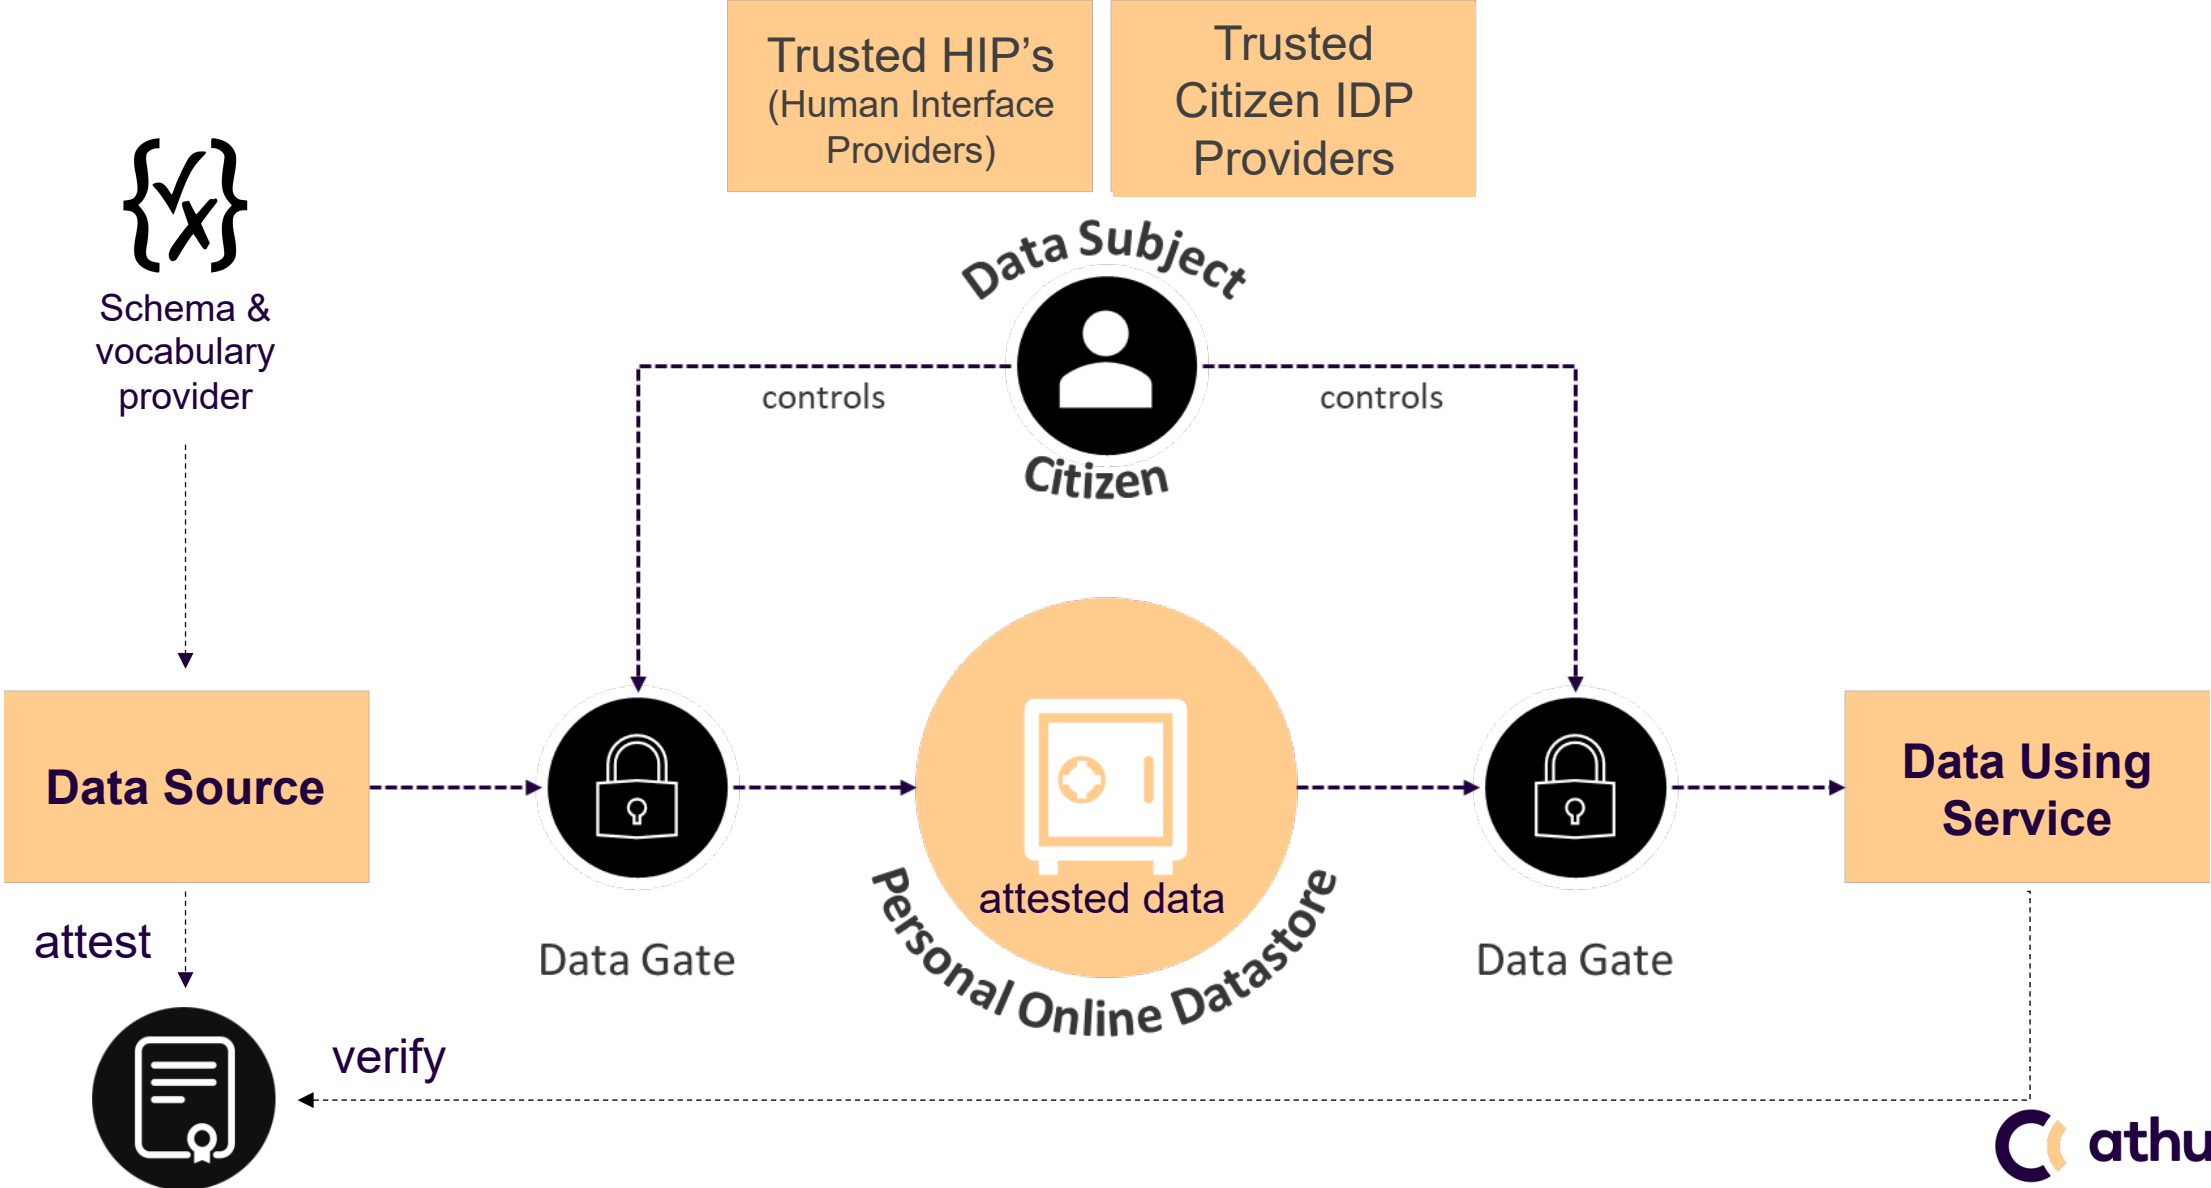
Trusted HIP’s (Human Interface Providers)

Trusted Citizen IDP Providers

Schema & vocabulary provider

Data Subject

Citizen

controls

controls

Data Source

Data Gate

attested data

Personal Online Datastore

Data Gate

Data Using Service

attest

verify

athu